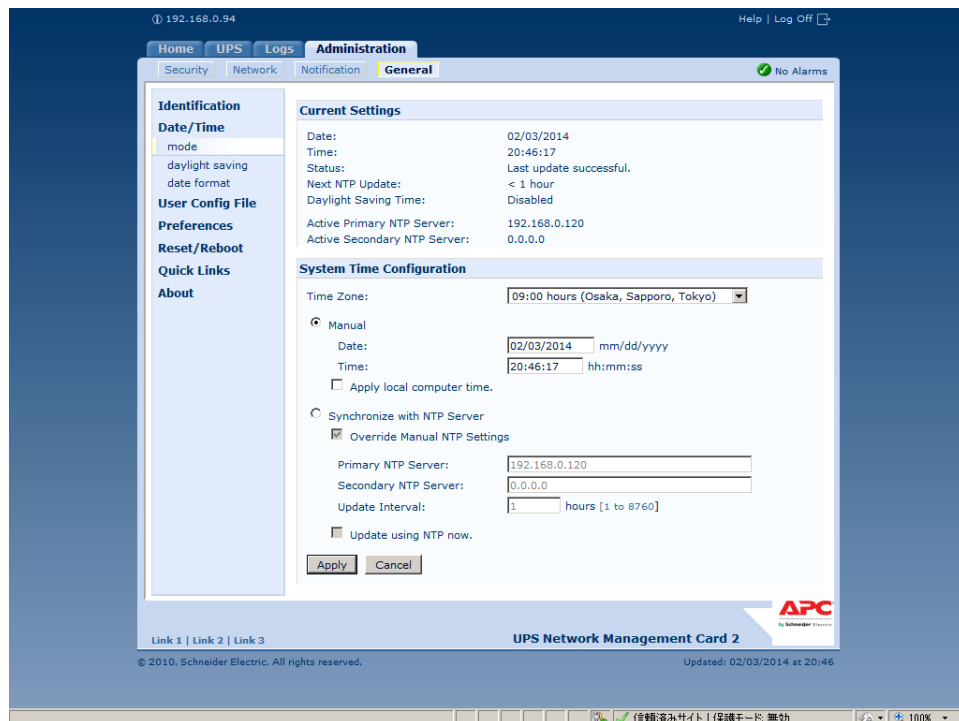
ⓘ 192.168.0.94

Help | Log Off

Home | UPS | Logs | Administration

Security | Network | Notification | General

No Alarms

Identification
Date/Time
mode
daylight saving
date format
User Config File
Preferences
Reset/Reboot
Quick Links
About

Current Settings

| | |
|---|---|
| Date: | 02/03/2014 |
| Time: | 20:46:17 |
| Status: | Last update successful. |
| Next NTP Update: | < 1 hour |
| Daylight Saving Time: | Disabled |
| Active Primary NTP Server: | 192.168.0.120 |
| Active Secondary NTP Server: | 0.0.0.0 |

System Time Configuration

Time Zone: 09:00 hours (Osaka, Sapporo, Tokyo)

Manual

Date: 02/03/2014 mm/dd/yyyy

Time: 20:46:17 hh:mm:ss

Apply local computer time.

Synchronize with NTP Server

Override Manual NTP Settings

Primary NTP Server: 192.168.0.120

Secondary NTP Server: 0.0.0.0

Update Interval: 1 hours [1 to 8760]

Update using NTP now.

Apply Cancel

APC by Schneider Electric

Link 1 | Link 2 | Link 3

UPS Network Management Card 2

© 2010, Schneider Electric. All rights reserved.

Updated: 02/03/2014 at 20:46

信頼済みサイト | 保護モード: 無効

100%